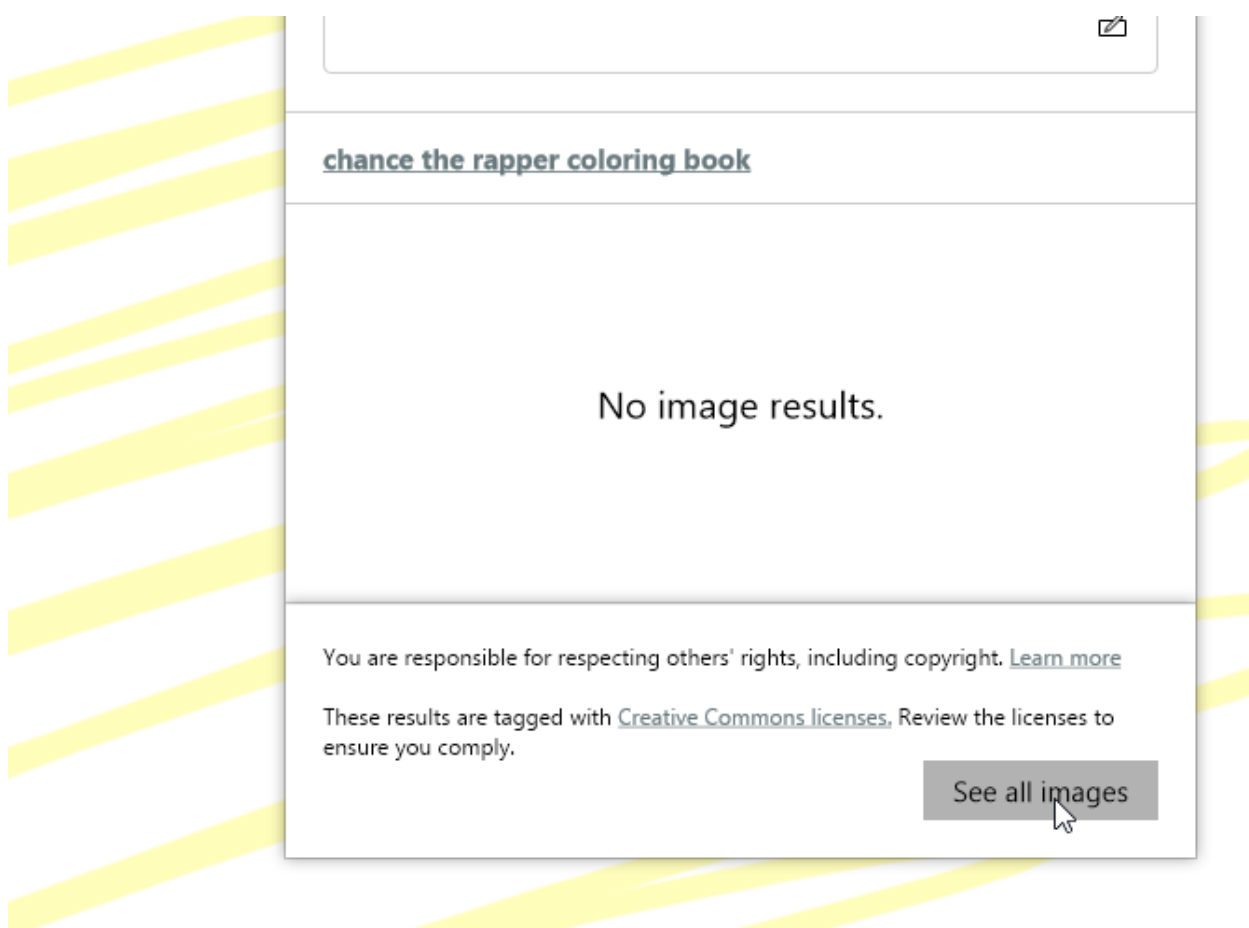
chance the rapper coloring book

No image results.

You are responsible for respecting others' rights, including copyright. Learn more

These results are tagged with Creative Commons licenses. Review the licenses to ensure you comply.

See all images